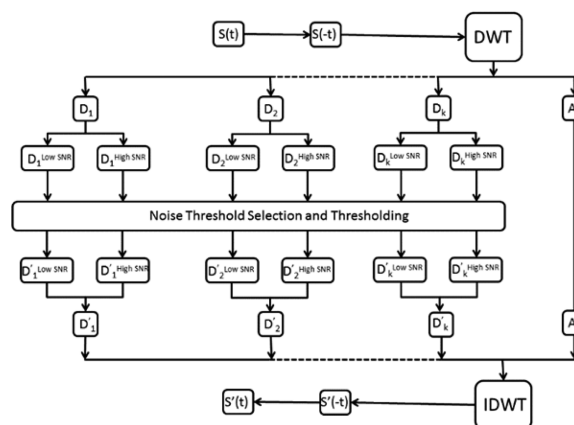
S(t)

S(-t)

DWT

$D_1$

$D_2$

$D_k$

A

$D_1^{Low\ SNR}$

$D_1^{High\ SNR}$

$D_2^{Low\ SNR}$

$D_2^{High\ SNR}$

$D_k^{Low\ SNR}$

$D_k^{High\ SNR}$

Noise Threshold Selection and Thresholding

$D'_1{}^{Low\ SNR}$

$D'_1{}^{High\ SNR}$

$D'_2{}^{Low\ SNR}$

$D'_2{}^{High\ SNR}$

$D'_k{}^{Low\ SNR}$

$D'_k{}^{High\ SNR}$

$D'_1$

$D'_2$

$D'_k$

A

S'(t)

S'(-t)

IDWT